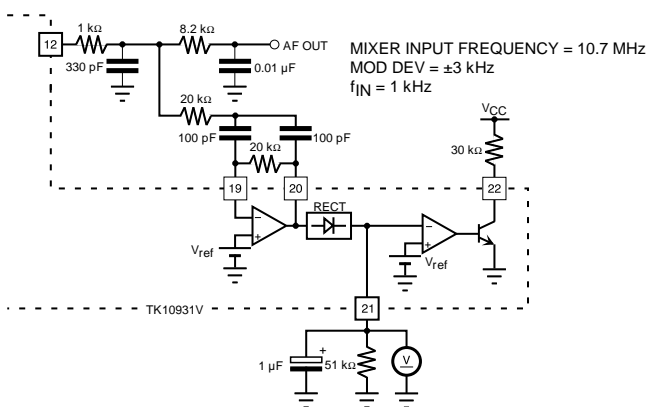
12
1 kΩ
8.2 kΩ
AF OUT
330 pF
0.01 µF
MIXER INPUT FREQUENCY = 10.7 MHz
MOD DEV = ±3 kHz
$f_{IN}$ = 1 kHz
20 kΩ
100 pF
100 pF
20 kΩ
$V_{CC}$
30 kΩ
19
20
22
RECT
$V_{ref}$
$V_{ref}$
TK10931V
21
1 µF
51 kΩ
V